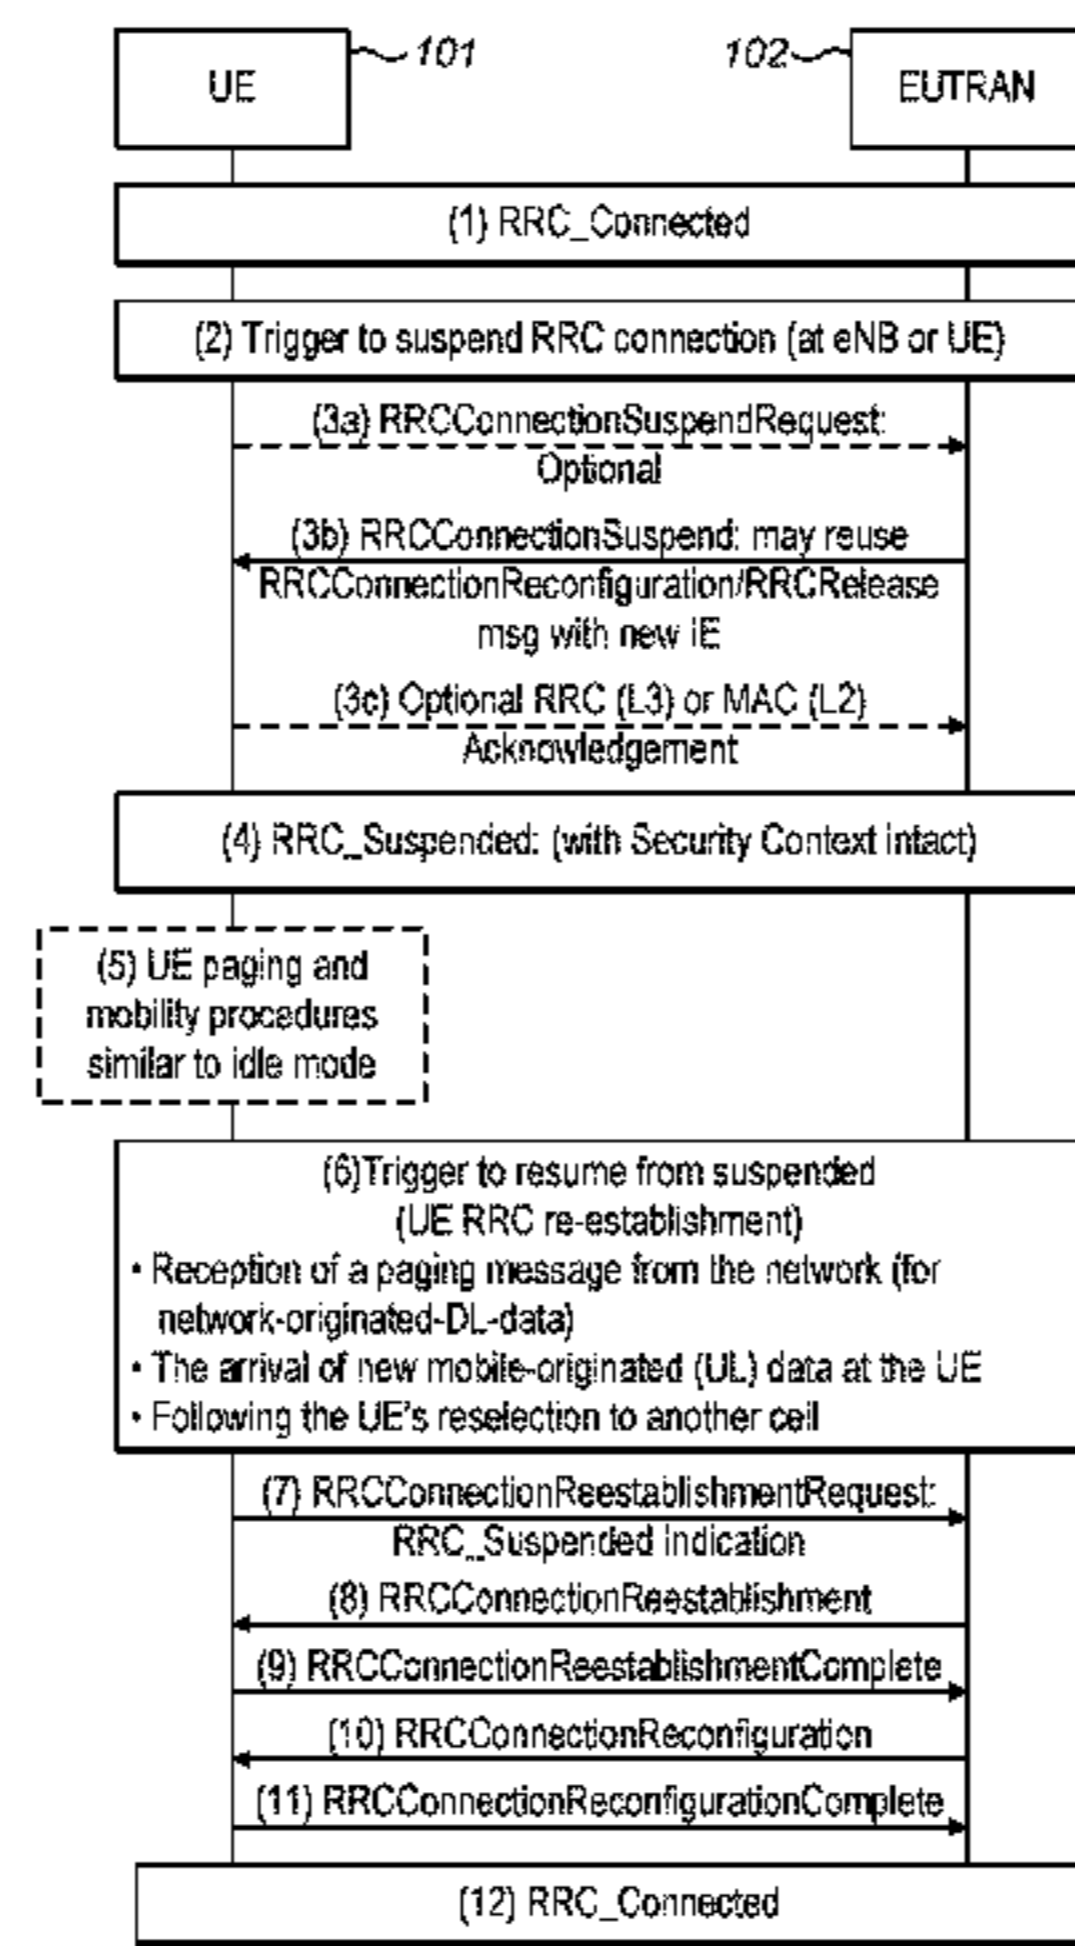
UE 101

102 EUTRAN

(1) RRC_Connected

(2) Trigger to suspend RRC connection (at eNB or UE)

(3a) RRCConnectionSuspendRequest: Optional

(3b) RRCConnectionSuspend: may reuse RRCConnectionReconfiguration/RRCRelease msg with new IE

(3c) Optional RRC (L3) or MAC (L2) Acknowledgement

(4) RRC_Suspended: (with Security Context intact)

(5) UE paging and mobility procedures similar to idle mode

(6)Trigger to resume from suspended (UE RRC re-establishment)
• Reception of a paging message from the network (for network-originated-DL-data)
• The arrival of new mobile-originated (UL) data at the UE
• Following the UE's reselection to another cell

(7) RRCConnectionReestablishmentRequest: RRC_Suspended indication

(8) RRCConnectionReestablishment

(9) RRCConnectionReestablishmentComplete

(10) RRCConnectionReconfiguration

(11) RRCConnectionReconfigurationComplete

(12) RRC_Connected